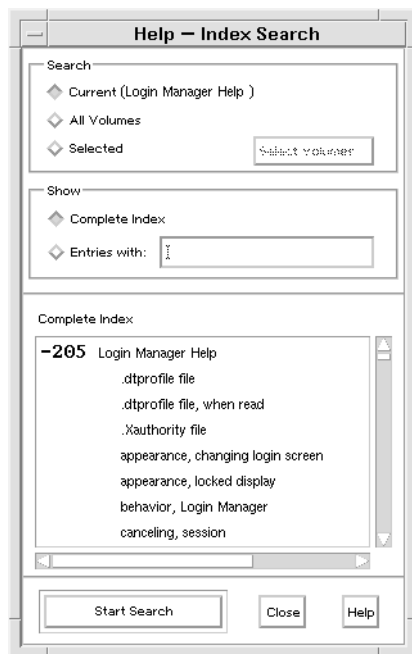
Help — Index Search

Search
Current (Login Manager Help )
All Volumes
Selected
Select Volumes

Show
Complete Index
Entries with:

Complete Index

-205 Login Manager Help
.dtprofile file
.dtprofile file, when read
.Xauthority file
appearance, changing login screen
appearance, locked display
behavior, Login Manager
canceling, session

Start Search
Close
Help